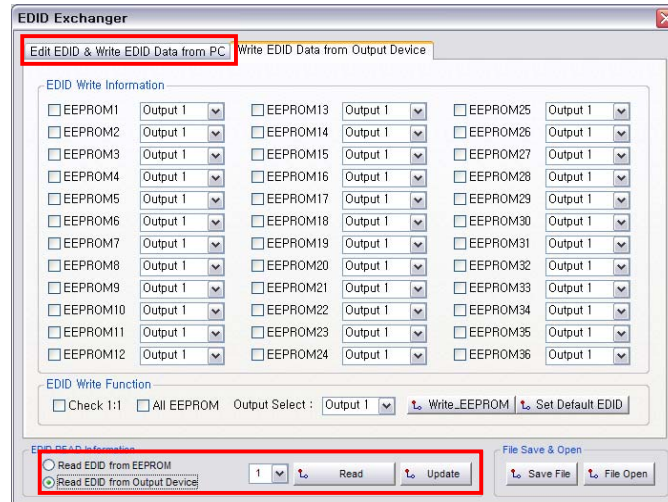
EDID Exchanger

Edit EDID & Write EDID Data from PC | Write EDID Data from Output Device

EDID Write Information

| | | | | | |
|---|---|---|---|---|---|
| EEPROM1 | Output 1 | EEPROM13 | Output 1 | EEPROM25 | Output 1 |
| EEPROM2 | Output 1 | EEPROM14 | Output 1 | EEPROM26 | Output 1 |
| EEPROM3 | Output 1 | EEPROM15 | Output 1 | EEPROM27 | Output 1 |
| EEPROM4 | Output 1 | EEPROM16 | Output 1 | EEPROM28 | Output 1 |
| EEPROM5 | Output 1 | EEPROM17 | Output 1 | EEPROM29 | Output 1 |
| EEPROM6 | Output 1 | EEPROM18 | Output 1 | EEPROM30 | Output 1 |
| EEPROM7 | Output 1 | EEPROM19 | Output 1 | EEPROM31 | Output 1 |
| EEPROM8 | Output 1 | EEPROM20 | Output 1 | EEPROM32 | Output 1 |
| EEPROM9 | Output 1 | EEPROM21 | Output 1 | EEPROM33 | Output 1 |
| EEPROM10 | Output 1 | EEPROM22 | Output 1 | EEPROM34 | Output 1 |
| EEPROM11 | Output 1 | EEPROM23 | Output 1 | EEPROM35 | Output 1 |
| EEPROM12 | Output 1 | EEPROM24 | Output 1 | EEPROM36 | Output 1 |

EDID Write Function

Check 1:1 All EEPROM Output Select : Output 1 Write_EEPROM Set Default EDID

EDID READ Information

Read EDID from EEPROM
Read EDID from Output Device
1 Read Update

File Save & Open

Save File File Open